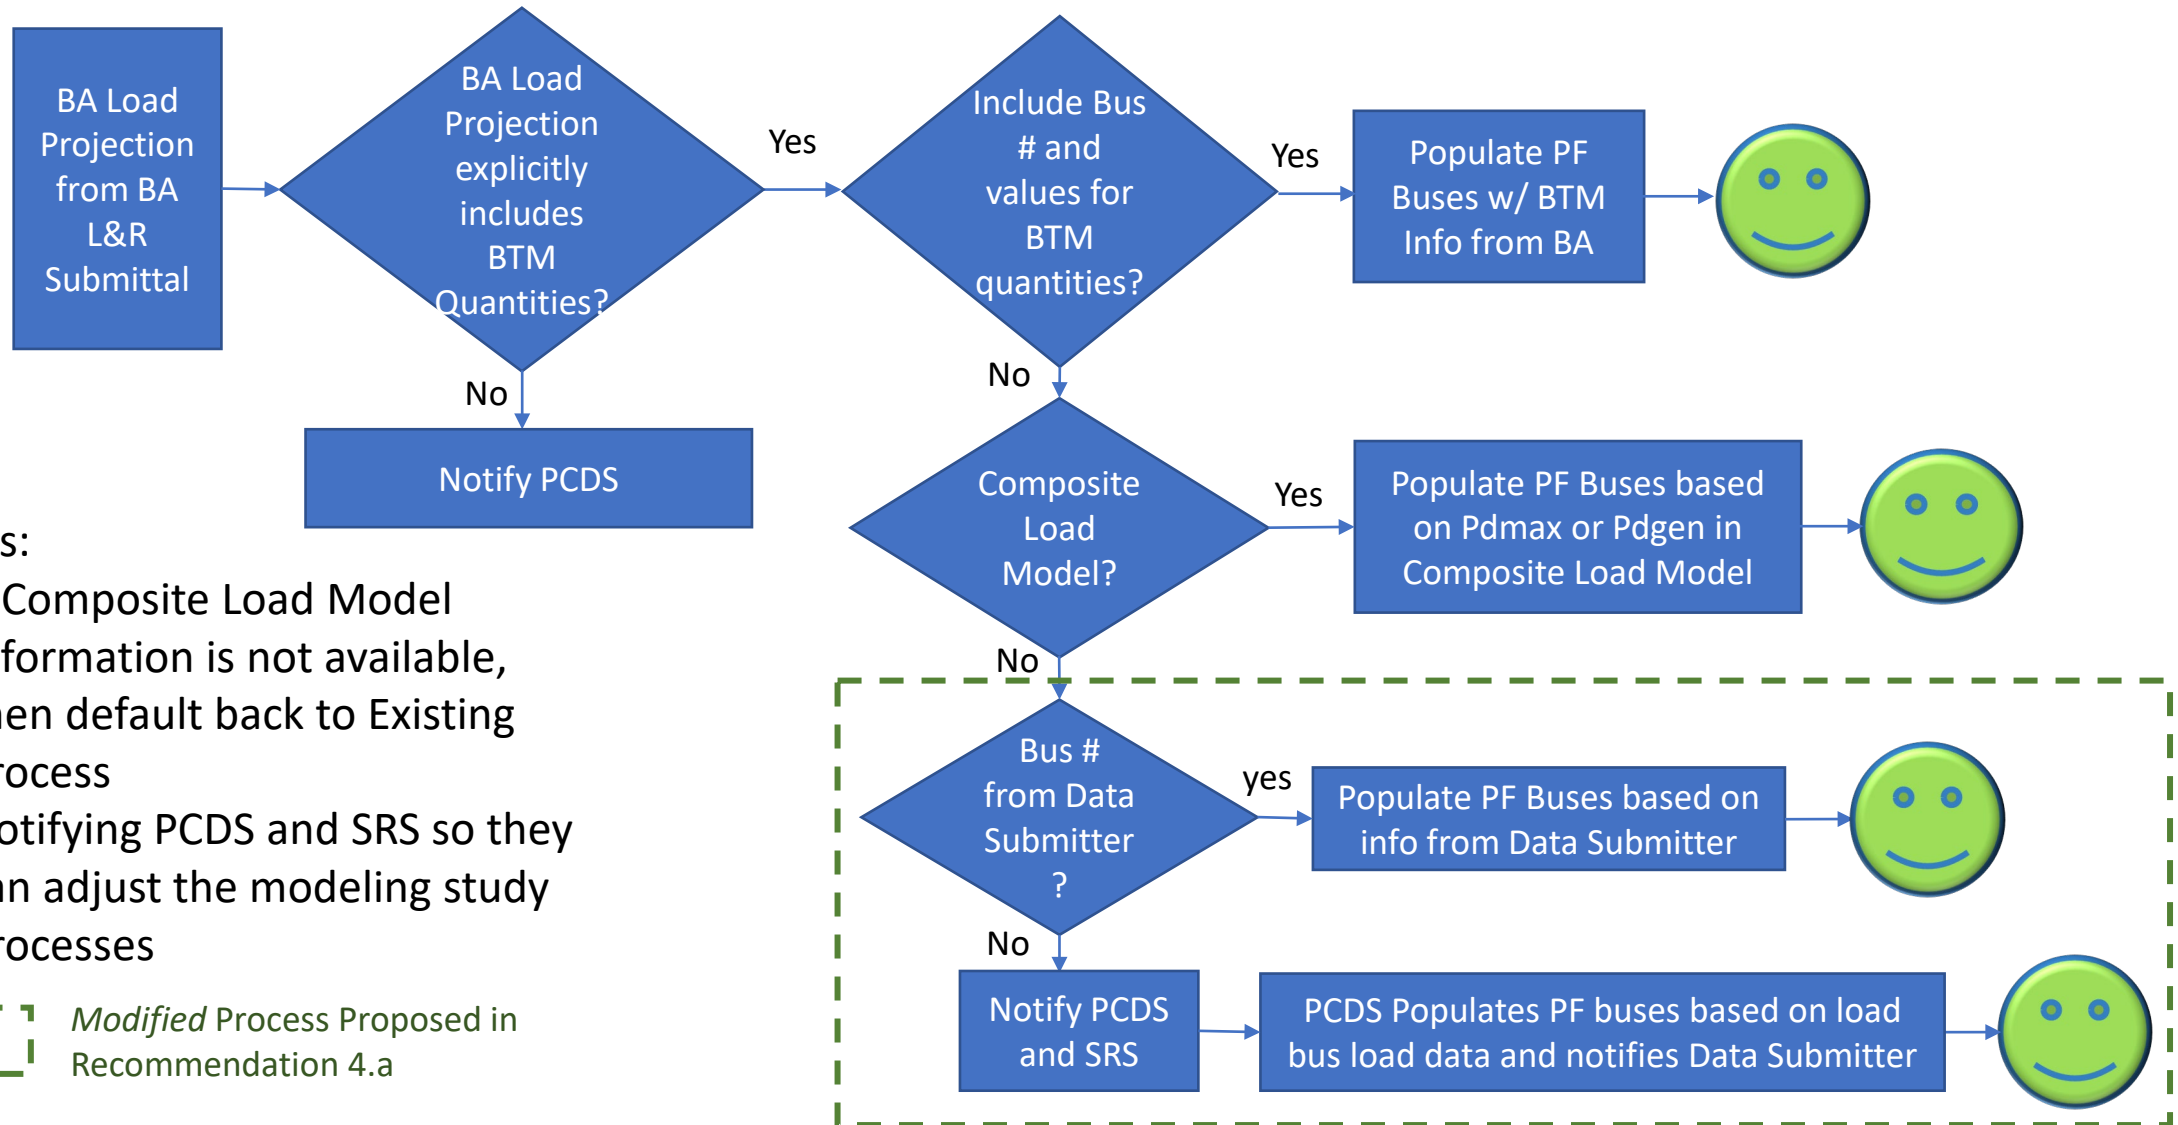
BA Load Projection from BA L&R Submittal

BA Load Projection explicitly includes BTM Quantities?

Yes

No

Notify PCDS

Include Bus # and values for BTM quantities?

Yes

Populate PF Buses w/ BTM Info from BA

No

Composite Load Model?

Yes

Populate PF Buses based on Pdmax or Pdgen in Composite Load Model

No

Bus # from Data Submitter ?

yes

Populate PF Buses based on info from Data Submitter

No

Notify PCDS and SRS

PCDS Populates PF buses based on load bus load data and notifies Data Submitter

s:
Composite Load Model formation is not available, nen default back to Existing rocess
otifying PCDS and SRS so they n adjust the modeling study rocesses

*Modified* Process Proposed in Recommendation 4.a